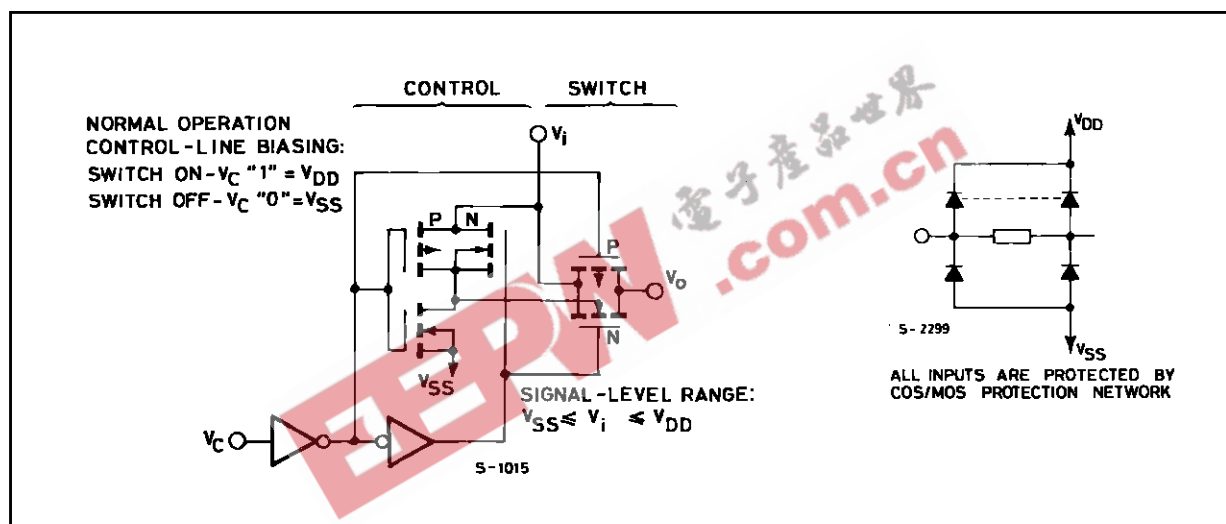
CONTROL

SWITCH

NORMAL OPERATION CONTROL-LINE BIASING:
SWITCH ON - $V_C$ "1" = $V_{DD}$
SWITCH OFF - $V_C$ "0" = $V_{SS}$

$V_i$

P N

P

$V_o$

N

$V_{SS}$

SIGNAL-LEVEL RANGE:
$V_{SS} \leq V_i \leq V_{DD}$

$V_C$

S-1015

電子產品世界
EEPW
.com.cn

$V_{DD}$

S-2299

$V_{SS}$

ALL INPUTS ARE PROTECTED BY COS/MOS PROTECTION NETWORK